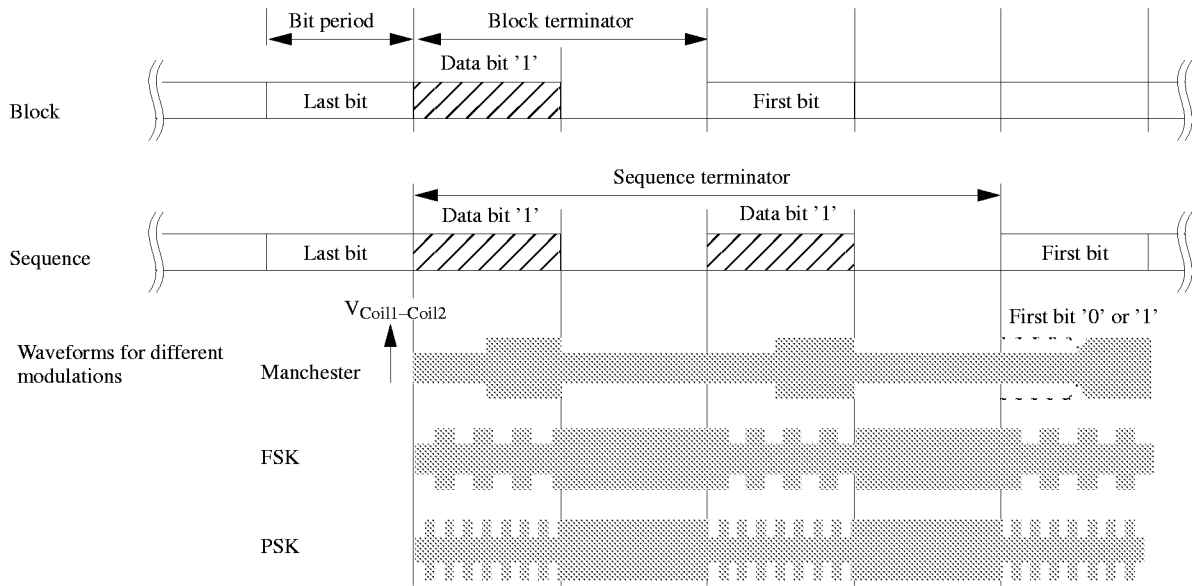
Bit period

Block terminator

Data bit '1'

Block

Last bit

First bit

Sequence terminator

Data bit '1'

Data bit '1'

Sequence

Last bit

First bit

$V_{Coil1-Coil2}$

First bit '0' or '1'

Waveforms for different modulations

Manchester

FSK

PSK